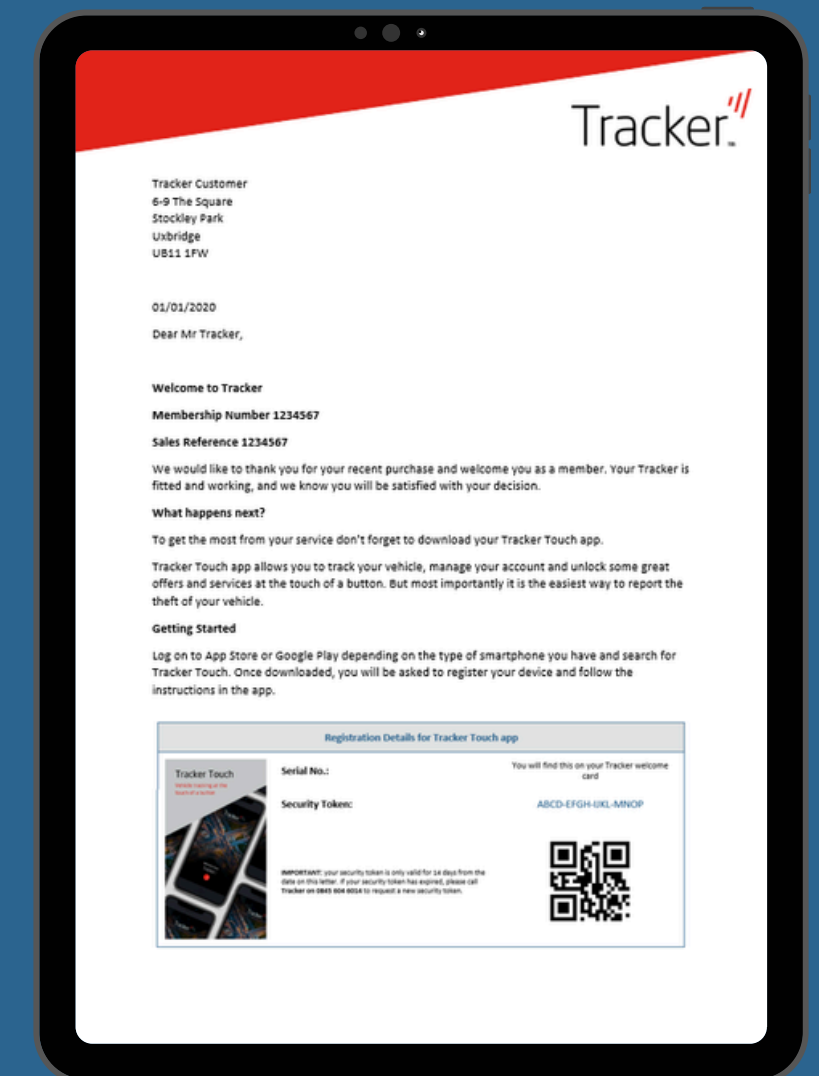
Tracker

Tracker Customer
6-9 The Square
Stockley Park
Uxbridge
UB11 1FW

01/01/2020

Dear Mr Tracker,

Welcome to Tracker

Membership Number 1234567

Sales Reference 1234567

We would like to thank you for your recent purchase and welcome you as a member. Your Tracker is fitted and working, and we know you will be satisfied with your decision.

What happens next?

To get the most from your service don't forget to download your Tracker Touch app.

Tracker Touch app allows you to track your vehicle, manage your account and unlock some great offers and services at the touch of a button. But most importantly it is the easiest way to report the theft of your vehicle.

Getting Started

Log on to App Store or Google Play depending on the type of smartphone you have and search for Tracker Touch. Once downloaded, you will be asked to register your device and follow the instructions in the app.

Registration Details for Tracker Touch app

Tracker Touch
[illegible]

Serial No.:

You will find this on your Tracker welcome card

Security Token:

ABCD-EFGH-IJKL-MNOP

IMPORTANT: your security token is only valid for 14 days from the date on this letter. If your security token has expired, please call Tracker on 0845 604 6014 to request a new security token.